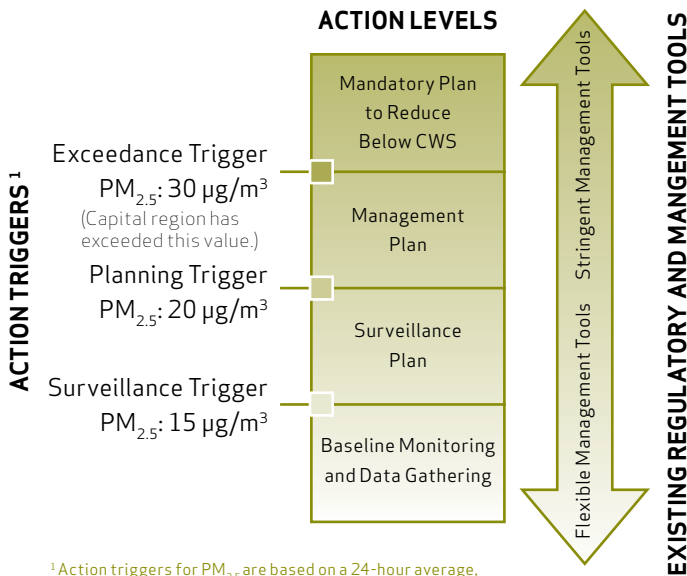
ACTION LEVELS

ACTION TRIGGERS $^1$

Mandatory Plan to Reduce Below CWS

Exceedance Trigger $PM_{2.5}$: 30 µg/m$^3$
(Capital region has exceeded this value.)

Management Plan

Planning Trigger $PM_{2.5}$: 20 µg/m$^3$

Surveillance Plan

Surveillance Trigger $PM_{2.5}$: 15 µg/m$^3$

Baseline Monitoring and Data Gathering

Stringent Management Tools

Flexible Management Tools

EXISTING REGULATORY AND MANGEMENT TOOLS

$^1$ Action triggers for $PM_{2.5}$ are based on a 24-hour average.